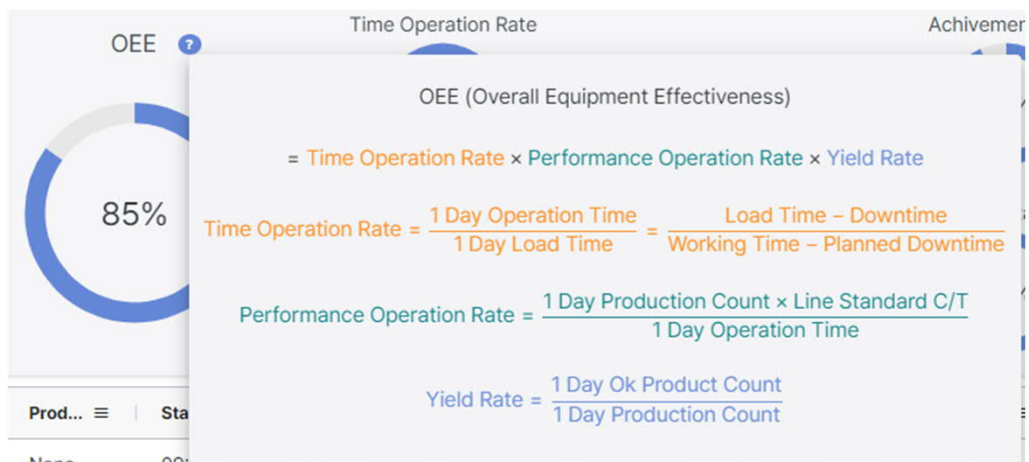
OEE ?

Time Operation Rate

Achivemer

85%

OEE (Overall Equipment Effectiveness)

= Time Operation Rate × Performance Operation Rate × Yield Rate

Time Operation Rate = $\frac{\text{1 Day Operation Time}}{\text{1 Day Load Time}}$ = $\frac{\text{Load Time – Downtime}}{\text{Working Time – Planned Downtime}}$

Performance Operation Rate = $\frac{\text{1 Day Production Count × Line Standard C/T}}{\text{1 Day Operation Time}}$

Yield Rate = $\frac{\text{1 Day Ok Product Count}}{\text{1 Day Production Count}}$

Prod... ≡ | Sta

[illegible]